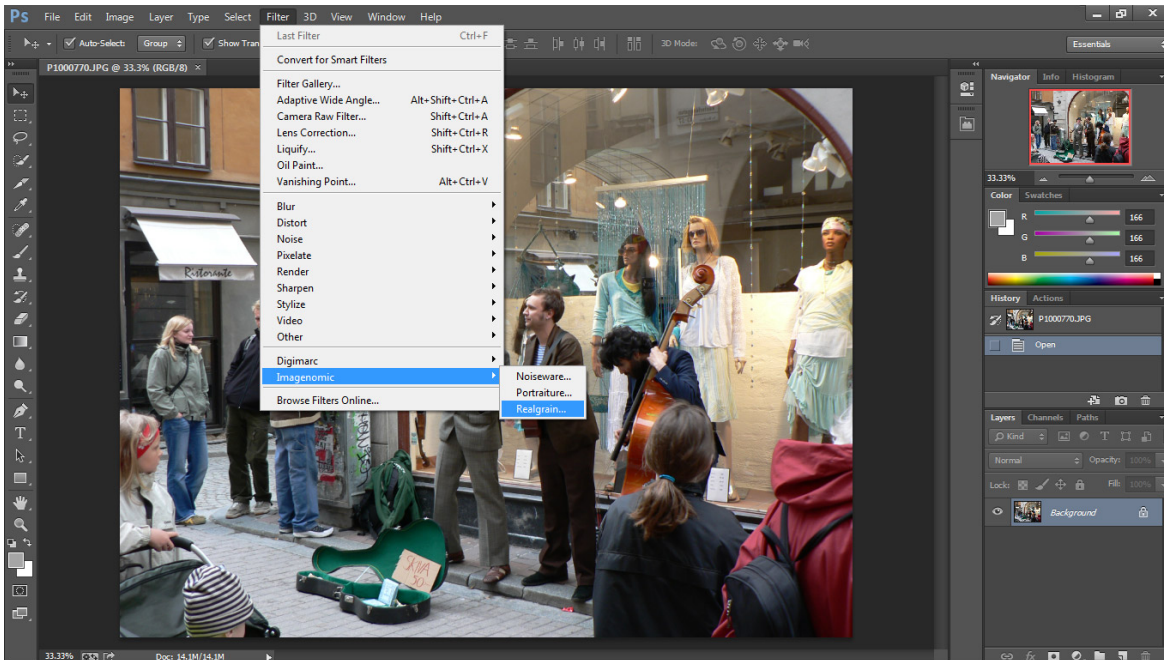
Ps File Edit Image Layer Type Select Filter 3D View Window Help

Auto-Select: Group Show Tran

3D Mode:

Essentials

P1000770.JPG @ 33.3% (RGB/8)

Last Filter Ctrl+F
Convert for Smart Filters
Filter Gallery...
Adaptive Wide Angle... Alt+Shift+Ctrl+A
Camera Raw Filter... Shift+Ctrl+A
Lens Correction... Shift+Ctrl+R
Liquify... Shift+Ctrl+X
Oil Paint...
Vanishing Point... Alt+Ctrl+V
Blur
Distort
Noise
Pixelate
Render
Sharpen
Stylize
Video
Other
Digimarc
Imagenomic
Browse Filters Online...

Noiseware...
Portraiture...
Realgrain...

Ristorante

Navigator Info Histogram
33.33%
Color Swatches
R 166
G 166
B 166
History Actions
P1000770.JPG
Open
Layers Channels Paths
Kind
Normal Opacity: 100%
Lock: Fill: 100%
Background

33.33% Doc: 14.1M/14.1M